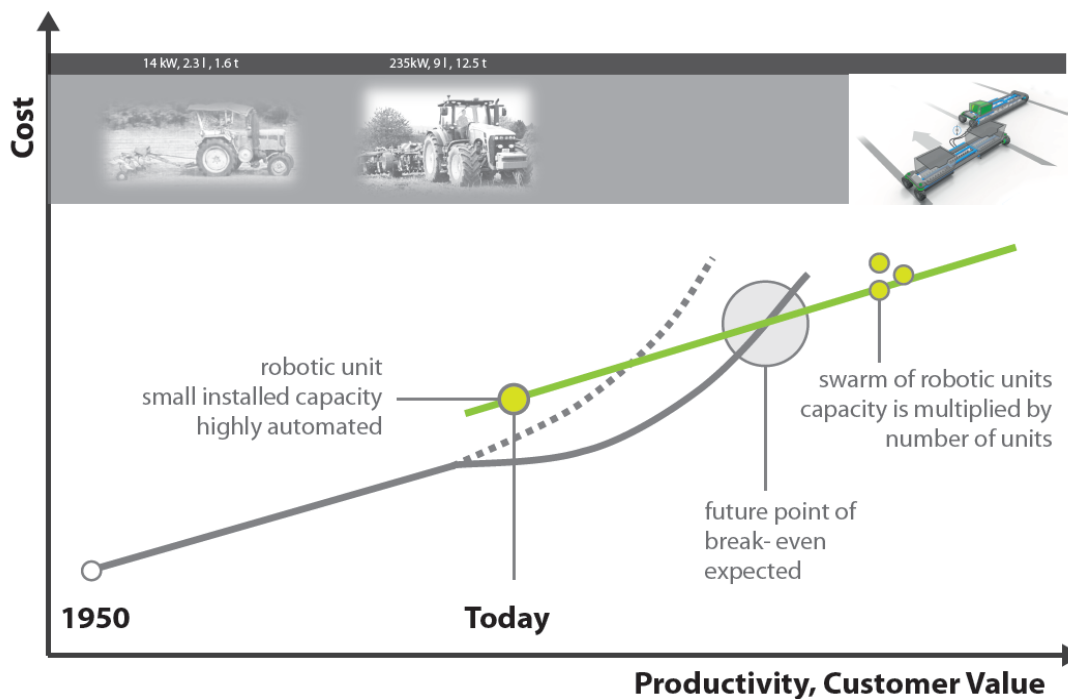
Cost

14 kW, 2.3 l , 1.6 t

235kW, 9 l , 12.5 t

robotic unit
small installed capacity
highly automated

swarm of robotic units
capacity is multiplied by
number of units

future point of
break- even
expected

1950

Today

Productivity, Customer Value